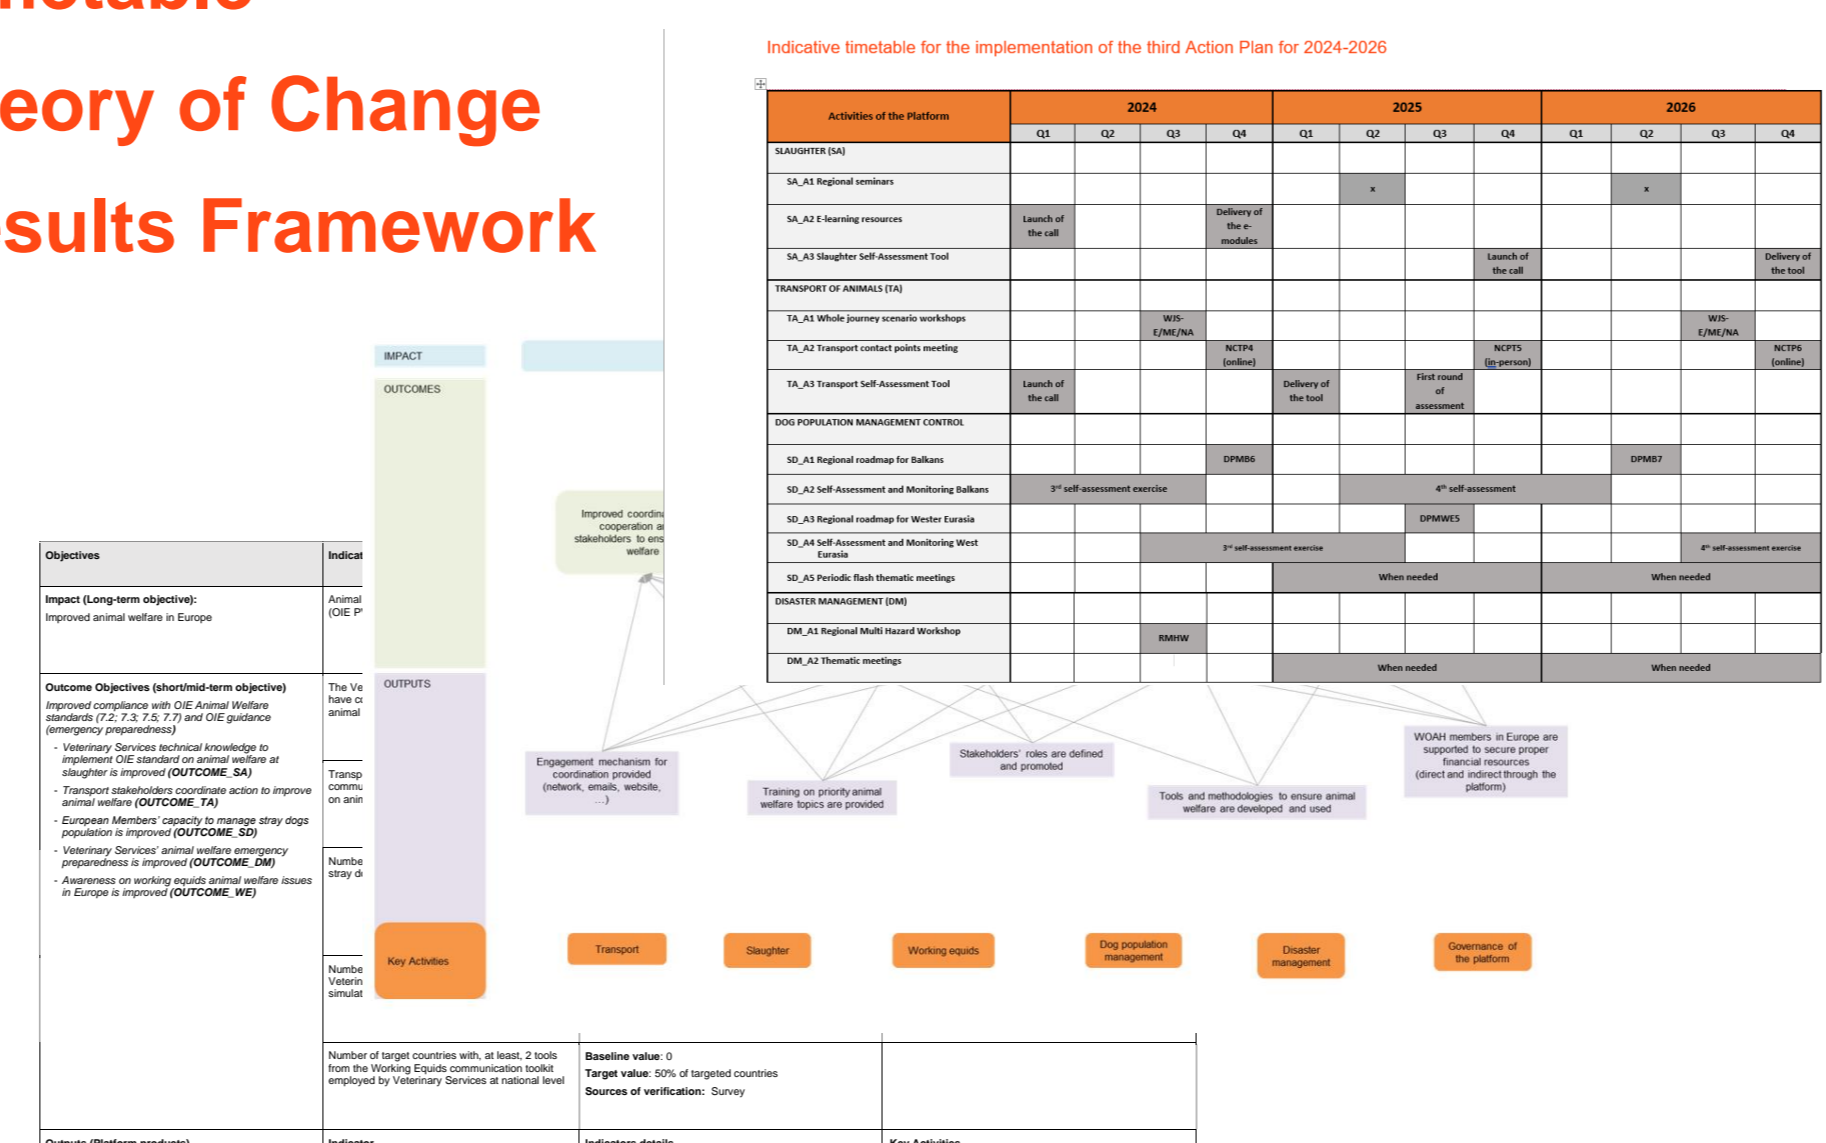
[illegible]etable
eory of Change
sults Framework

Indicative timetable for the implementation of the third Action Plan for 2024-2026

| Activities of the Platform | 2024 Q1 | 2024 Q2 | 2024 Q3 | 2024 Q4 | 2025 Q1 | 2025 Q2 | 2025 Q3 | 2025 Q4 | 2026 Q1 | 2026 Q2 | 2026 Q3 | 2026 Q4 |
|---|---|---|---|---|---|---|---|---|---|---|---|---|
| SLAUGHTER (SA) | | | | | | | | | | | | |
| SA_A1 Regional seminars | | | | | | x | | | | x | | |
| SA_A2 E-learning resources | Launch of the call | | | Delivery of the e-modules | | | | | | | | |
| SA_A3 Slaughter Self-Assessment Tool | | | | | | | | Launch of the call | | | | Delivery of the tool |
| TRANSPORT OF ANIMALS (TA) | | | | | | | | | | | | |
| TA_A1 Whole journey scenario workshops | | | WJS-E/ME/NA | | | | | | | | WJS-E/ME/NA | |
| TA_A2 Transport contact points meeting | | | | NCTP4 (online) | | | | NCTP5 (in-person) | | | | NCTP6 (online) |
| TA_A3 Transport Self-Assessment Tool | Launch of the call | | | | Delivery of the tool | | First round of assessment | | | | | |
| DOG POPULATION MANAGEMENT CONTROL | | | | | | | | | | | | |
| SD_A1 Regional roadmap for Balkans | | | | DPMB6 | | | | | | DPMB7 | | |
| SD_A2 Self-Assessment and Monitoring Balkans | 3rd self-assessment exercise | | | | | 4th self-assessment | | | | | | |
| SD_A3 Regional roadmap for Wester Eurasia | | | | | | | DPMWE5 | | | | | |
| SD_A4 Self-Assessment and Monitoring West Eurasia | | | 3rd self-assessment exercise | | | | | | | | | 4th self-assessment exercise |
| SD_A5 Periodic flash thematic meetings | | | | | When needed | | | | When needed | | | |
| DISASTER MANAGEMENT (DM) | | | | | | | | | | | | |
| DM_A1 Regional Multi Hazard Workshop | | | RMHW | | | | | | | | | |
| DM_A2 Thematic meetings | | | | | When needed | | | | When needed | | | |

IMPACT
OUTCOMES
Improved coordina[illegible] cooperation a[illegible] stakeholders to ens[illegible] welfare
OUTPUTS
Engagement mechanism for coordination provided (network, emails, website, ...)
Training on priority animal welfare topics are provided
Stakeholders' roles are defined and promoted
Tools and methodologies to ensure animal welfare are developed and used
WOAH members in Europe are supported to secure proper financial resources (direct and indirect through the platform)
Key Activities
Transport
Slaughter
Working equids
Dog population management
Disaster management
Governance of the platform

Objectives
Indicat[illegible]
Impact (Long-term objective):
Improved animal welfare in Europe
Animal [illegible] (OIE P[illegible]
Outcome Objectives (short/mid-term objective)
Improved compliance with OIE Animal Welfare standards (7.2; 7.3; 7.5; 7.7) and OIE guidance (emergency preparedness)
- Veterinary Services technical knowledge to implement OIE standard on animal welfare at slaughter is improved (OUTCOME_SA)
- Transport stakeholders coordinate action to improve animal welfare (OUTCOME_TA)
- European Members' capacity to manage stray dogs population is improved (OUTCOME_SD)
- Veterinary Services' animal welfare emergency preparedness is improved (OUTCOME_DM)
- Awareness on working equids animal welfare issues in Europe is improved (OUTCOME_WE)
The Ve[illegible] have c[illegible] animal
Transp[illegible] commu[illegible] on anin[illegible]
Numbe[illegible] stray d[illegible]
Numbe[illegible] Veterin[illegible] simulat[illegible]
Number of target countries with, at least, 2 tools from the Working Equids communication toolkit employed by Veterinary Services at national level
Baseline value: 0
Target value: 50% of targeted countries
Sources of verification: Survey
Outputs (Platform products)
Indicator
Indicators details
Key Activities